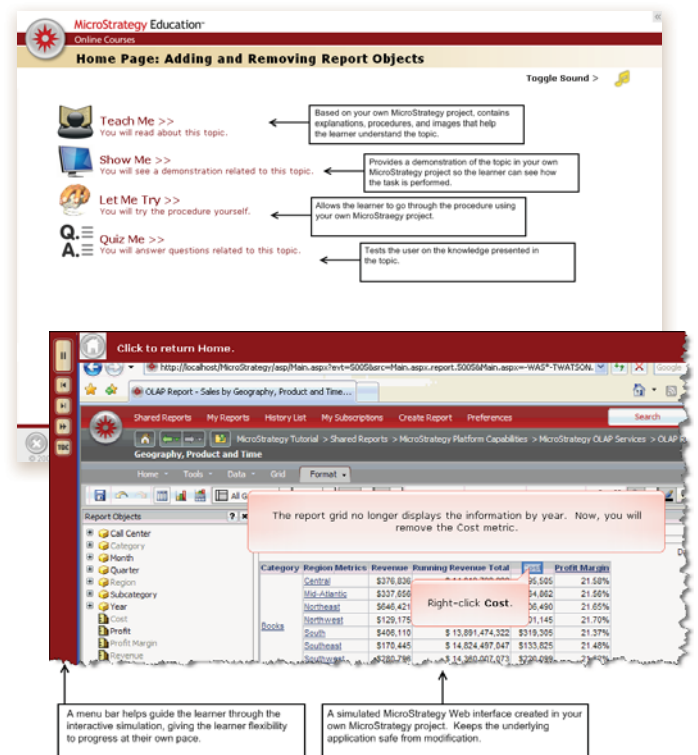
MicroStrategy Education
Online Courses

Home Page: Adding and Removing Report Objects

Toggle Sound >

Teach Me >>
You will read about this topic.

Based on your own MicroStrategy project, contains explanations, procedures, and images that help the learner understand the topic.

Show Me >>
You will see a demonstration related to this topic.

Provides a demonstration of the topic in your own MicroStrategy project so the learner can see how the task is performed.

Let Me Try >>
You will try the procedure yourself.

Allows the learner to go through the procedure using your own MicroStrategy project.

Quiz Me >>
You will answer questions related to this topic.

Tests the user on the knowledge presented in the topic.

Click to return Home.

http://localhost/MicroStrategy/asp/Main.aspx?evt=5005&src=Main.aspx.report.5005&Main.aspx=-WAS*-TWATSON.

OLAP Report - Sales by Geography, Product and Time...

Shared Reports My Reports History List My Subscriptions Create Report Preferences

Search

MicroStrategy Tutorial > Shared Reports > MicroStrategy Platform Capabilities > MicroStrategy OLAP Services > OLAP R

Geography, Product and Time

Home Tools Data Grid Format

Report Objects

Call Center
Category
Month
Quarter
Region
Subcategory
Year
Cost
Profit
Profit Margin
Revenue

The report grid no longer displays the information by year. Now, you will remove the Cost metric.

| Category | Region Metrics | Revenue | Running Revenue Total | Cost | Profit Margin |
|---|---|---|---|---|---|
| | Central | $376,836 | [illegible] | $55,505 | 21.58% |
| | Mid-Atlantic | $337,656 | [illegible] | $84,062 | 21.56% |
| | Northeast | $646,421 | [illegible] | $06,490 | 21.65% |
| | Northwest | $129,175 | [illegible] | $01,145 | 21.70% |
| Books | South | $466,110 | $ 13,891,474,322 | $319,305 | 21.37% |
| | Southeast | $170,445 | $ 14,824,457,047 | $133,825 | 21.48% |
| | Southwest | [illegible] | $ 14,360,007,073 | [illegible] | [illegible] |

Right-click Cost.

A menu bar helps guide the learner through the interactive simulation, giving the learner flexibility to progress at their own pace.

A simulated MicroStrategy Web interface created in your own MicroStrategy project. Keeps the underlying application safe from modification.